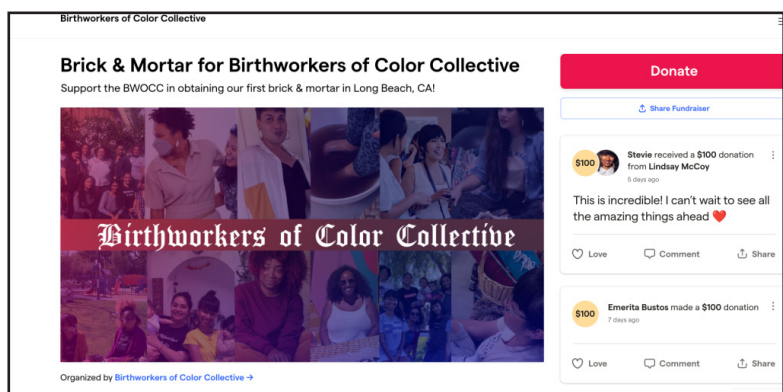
Birthworkers of Color Collective

Brick & Mortar for Birthworkers of Color Collective

Support the BWOCC in obtaining our first brick & mortar in Long Beach, CA!

Birthworkers of Color Collective

Organized by Birthworkers of Color Collective →

Donate

Share Fundraiser

$100 Stevie received a $100 donation from Lindsay McCoy
5 days ago

This is incredible! I can't wait to see all the amazing things ahead ❤️

Love Comment Share

$100 Emerita Bustos made a $100 donation
7 days ago

Love Comment Share